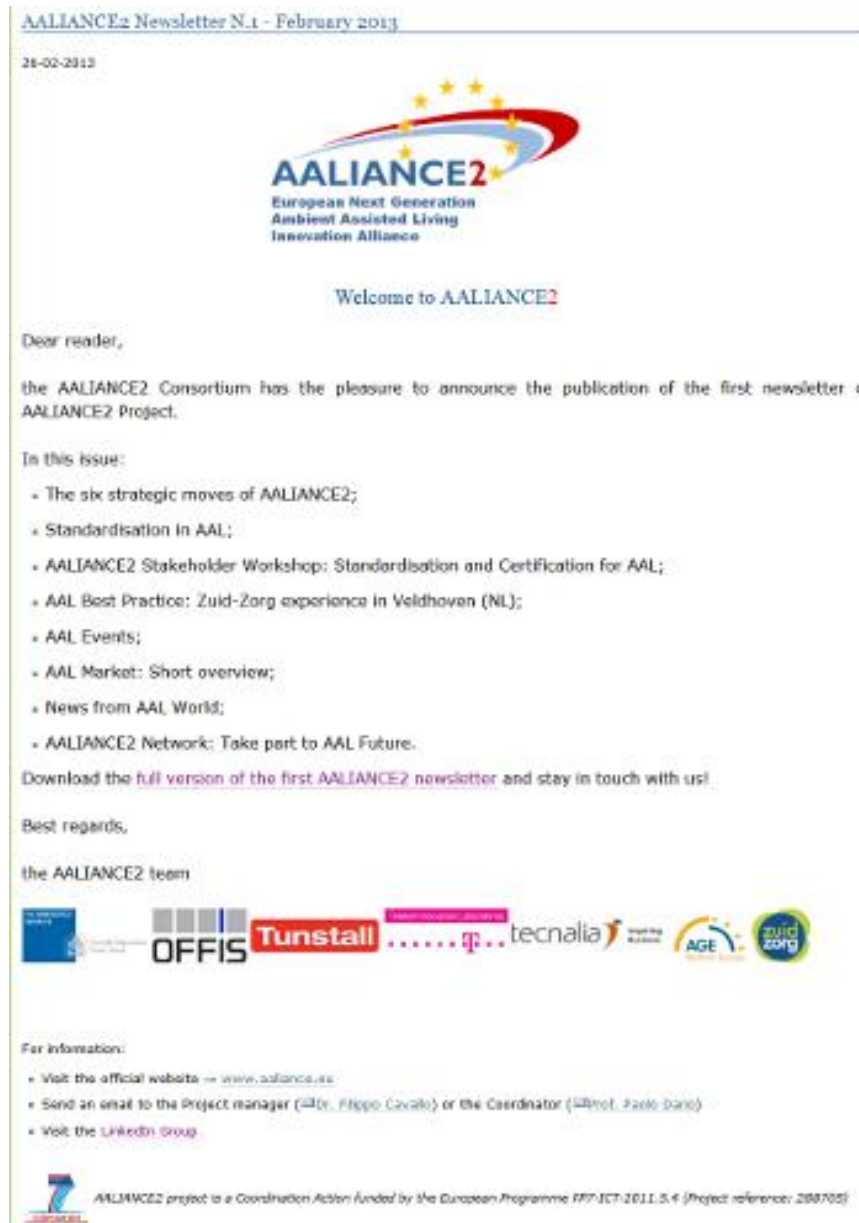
AALIANCE2 Newsletter N.1 - February 2013

26-02-2013

AALIANCE2
European Next Generation
Ambient Assisted Living
Innovation Alliance

Welcome to AALIANCE2

Dear reader,

the AALIANCE2 Consortium has the pleasure to announce the publication of the first newsletter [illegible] AALIANCE2 Project.

In this issue:

- The six strategic moves of AALIANCE2;
- Standardisation in AAL;
- AALIANCE2 Stakeholder Workshop: Standardisation and Certification for AAL;
- AAL Best Practice: Zuid-Zorg experience in Veldhoven (NL);
- AAL Events;
- AAL Market: Short overview;
- News from AAL World;
- AALIANCE2 Network: Take part to AAL Future.

Download the full version of the first AALIANCE2 newsletter and stay in touch with us!

Best regards,

the AALIANCE2 team

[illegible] OFFIS Tunstall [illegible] T tecnalia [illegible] AGE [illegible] zuid zorg

For information:

- Visit the official website → www.aaliance.eu
- Send an email to the Project manager (Dr. Filippo Cavallo) or the Coordinator (Prof. Paolo Dario)
- Visit the LinkedIn Group

7

AALIANCE2 project is a Coordination Action funded by the European Programme FP7-ICT-2011.5.4 (Project reference: 288705)